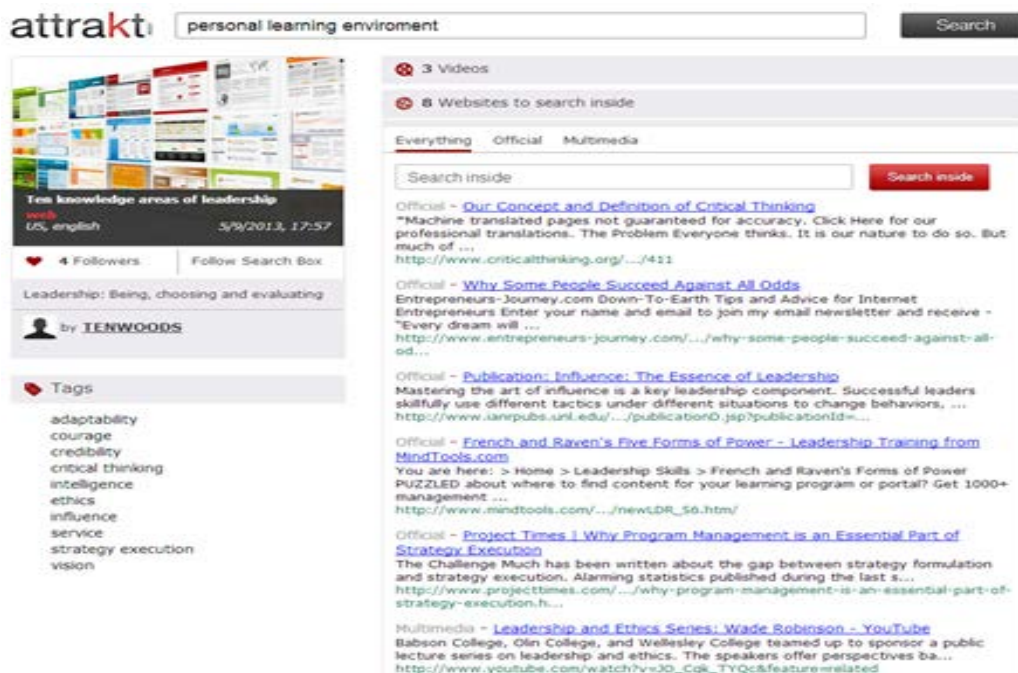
attrakt personal learning enviroment

Search

Ten knowledge areas of leadership
web
US, english 5/9/2013, 17:57

4 Followers Follow Search Box

Leadership: Being, choosing and evaluating

by TENWOODS

Tags

adaptability
courage
credibility
critical thinking
intelligence
ethics
influence
service
strategy execution
vision

3 Videos

8 Websites to search inside

Everything Official Multimedia

Search inside Search inside

Official - Our Concept and Definition of Critical Thinking
"Machine translated pages not guaranteed for accuracy. Click Here for our professional translations. The Problem Everyone thinks. It is our nature to do so. But much of ...
http://www.criticalthinking.org/.../411

Official - Why Some People Succeed Against All Odds
Entrepreneurs-Journey.com Down-To-Earth Tips and Advice for Internet Entrepreneurs Enter your name and email to join my email newsletter and receive - "Every dream will ...
http://www.entrepreneurs-journey.com/.../why-some-people-succeed-against-all-od...

Official - Publication: Influence: The Essence of Leadership
Mastering the art of influence is a key leadership component. Successful leaders skillfully use different tactics under different situations to change behaviors, ...
http://www.ianrpubs.unl.edu/.../publicationD.jsp?publicationId=...

Official - French and Raven's Five Forms of Power - Leadership Training from MindTools.com
You are here: > Home > Leadership Skills > French and Raven's Forms of Power PUZZLED about where to find content for your learning program or portal? Get 1000+ management ...
http://www.mindtools.com/.../newLDR_56.htm/

Official - Project Times | Why Program Management is an Essential Part of Strategy Execution
The Challenge Much has been written about the gap between strategy formulation and strategy execution. Alarming statistics published during the last s...
http://www.projecttimes.com/.../why-program-management-is-an-essential-part-of-strategy-execution.h...

Multimedia - Leadership and Ethics Series: Wade Robinson - YouTube
Babson College, Olin College, and Wellesley College teamed up to sponsor a public lecture series on leadership and ethics. The speakers offer perspectives ba...
http://www.youtube.com/watch?v=JO_Cqk_TYQc&feature=related